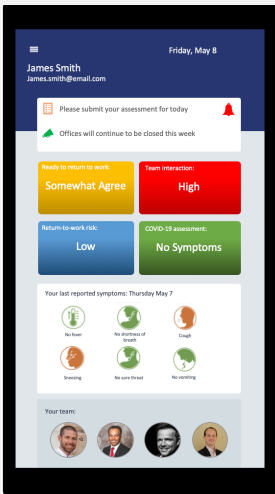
Friday, May 8

James Smith
James.smith@email.com

Please submit your assessment for today

Offices will continue to be closed this week

Ready to return to work:
Somewhat Agree

Team interaction:
High

Return-to-work risk:
Low

COVID-19 assessment:
No Symptoms

Your last reported symptoms: Thursday May 7

No fever

No shortness of breath

Cough

Sneezing

No sore throat

No vomiting

Your team: